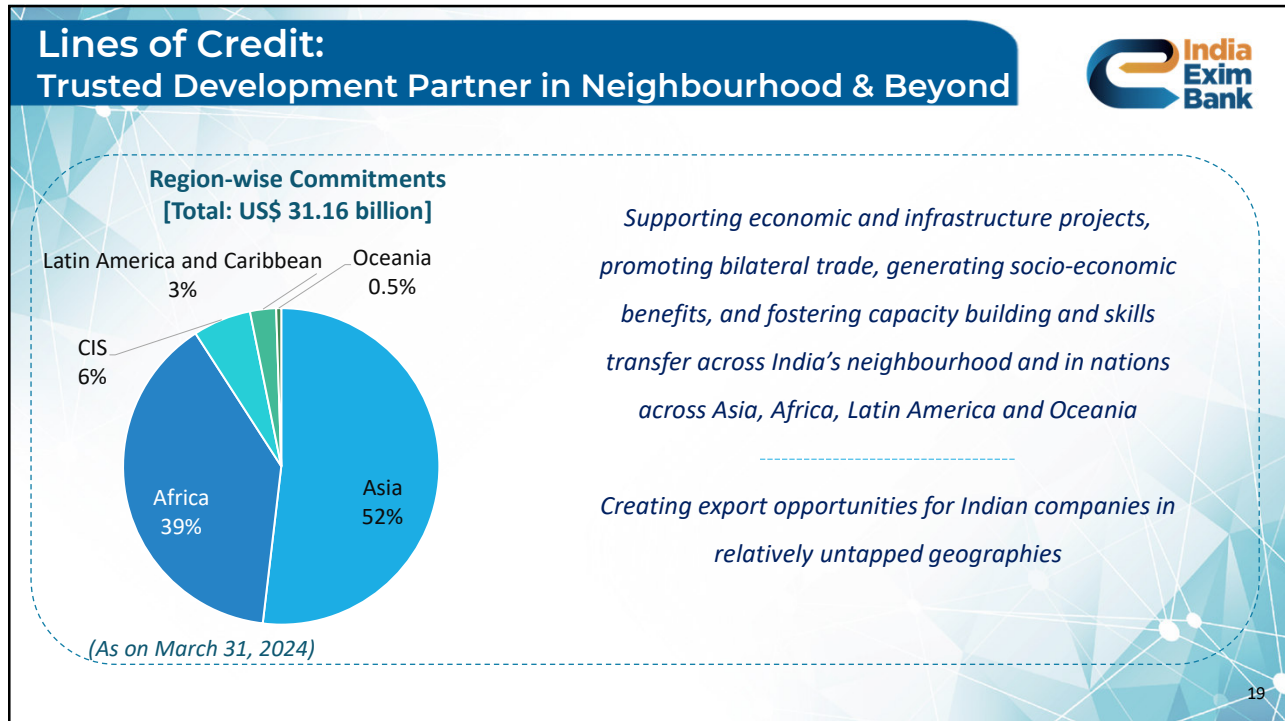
Lines of Credit:
Trusted Development Partner in Neighbourhood & Beyond

India Exim Bank

Region-wise Commitments
[Total: US$ 31.16 billion]

Latin America and Caribbean 3%

Oceania 0.5%

CIS 6%

Africa 39%

Asia 52%

(As on March 31, 2024)

Supporting economic and infrastructure projects, promoting bilateral trade, generating socio-economic benefits, and fostering capacity building and skills transfer across India's neighbourhood and in nations across Asia, Africa, Latin America and Oceania

Creating export opportunities for Indian companies in relatively untapped geographies

19